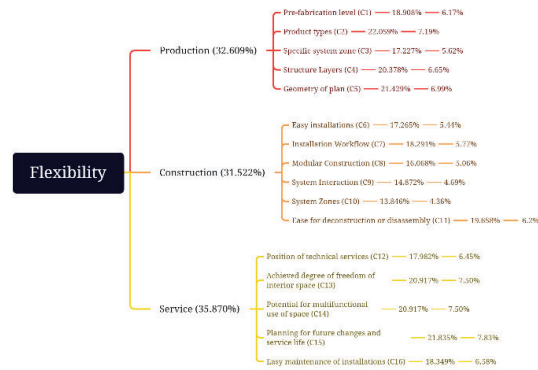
Flexibility

Production (32.609%)

Pre-fabrication level (C1) 18.908% 6.17%

Product types (C2) 22.059% 7.19%

Specific system zone (C3) 17.227% 5.62%

Structure Layers (C4) 20.378% 6.65%

Geometry of plan (C5) 21.429% 6.99%

Construction (31.522%)

Easy installations (C6) 17.265% 5.44%

Installation Workflow (C7) 18.291% 5.77%

Modular Construction (C8) 16.068% 5.06%

System Interaction (C9) 14.872% 4.69%

System Zones (C10) 13.846% 4.36%

Ease for deconstruction or disassembly (C11) 19.658% 6.2%

Service (35.870%)

Position of technical services (C12) 17.982% 6.45%

Achieved degree of freedom of interior space (C13) 20.917% 7.50%

Potential for multifunctional use of space (C14) 20.917% 7.50%

Planning for future changes and service life (C15) 21.835% 7.83%

Easy maintenance of installations (C16) 18.349% 6.58%